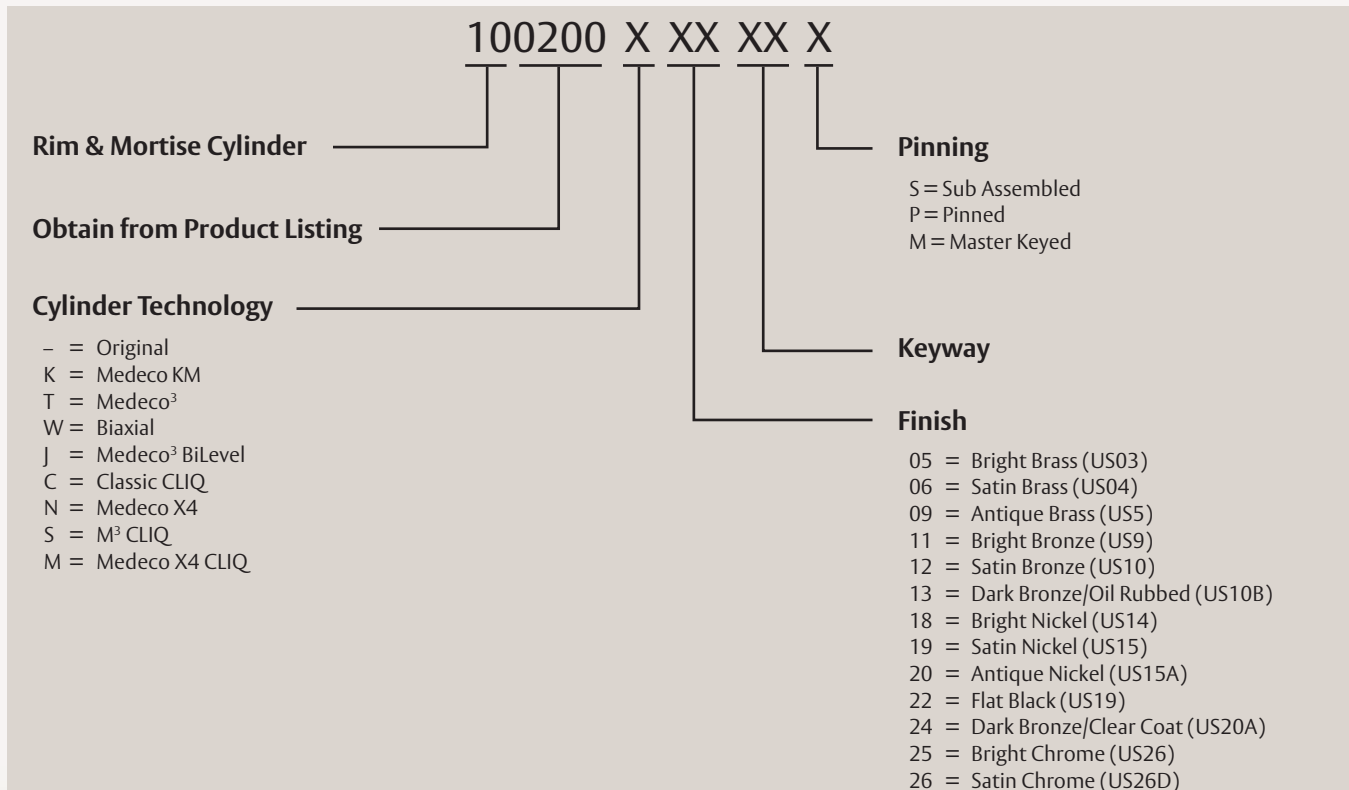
100200 X XX XX X

Rim & Mortise Cylinder

Obtain from Product Listing

Cylinder Technology

– = Original
K = Medeco KM
T = Medeco$^3$
W = Biaxial
J = Medeco$^3$ BiLevel
C = Classic CLIQ
N = Medeco X4
S = M$^3$ CLIQ
M = Medeco X4 CLIQ

Pinning

S = Sub Assembled
P = Pinned
M = Master Keyed

Keyway

Finish

05 = Bright Brass (US03)
06 = Satin Brass (US04)
09 = Antique Brass (US5)
11 = Bright Bronze (US9)
12 = Satin Bronze (US10)
13 = Dark Bronze/Oil Rubbed (US10B)
18 = Bright Nickel (US14)
19 = Satin Nickel (US15)
20 = Antique Nickel (US15A)
22 = Flat Black (US19)
24 = Dark Bronze/Clear Coat (US20A)
25 = Bright Chrome (US26)
26 = Satin Chrome (US26D)